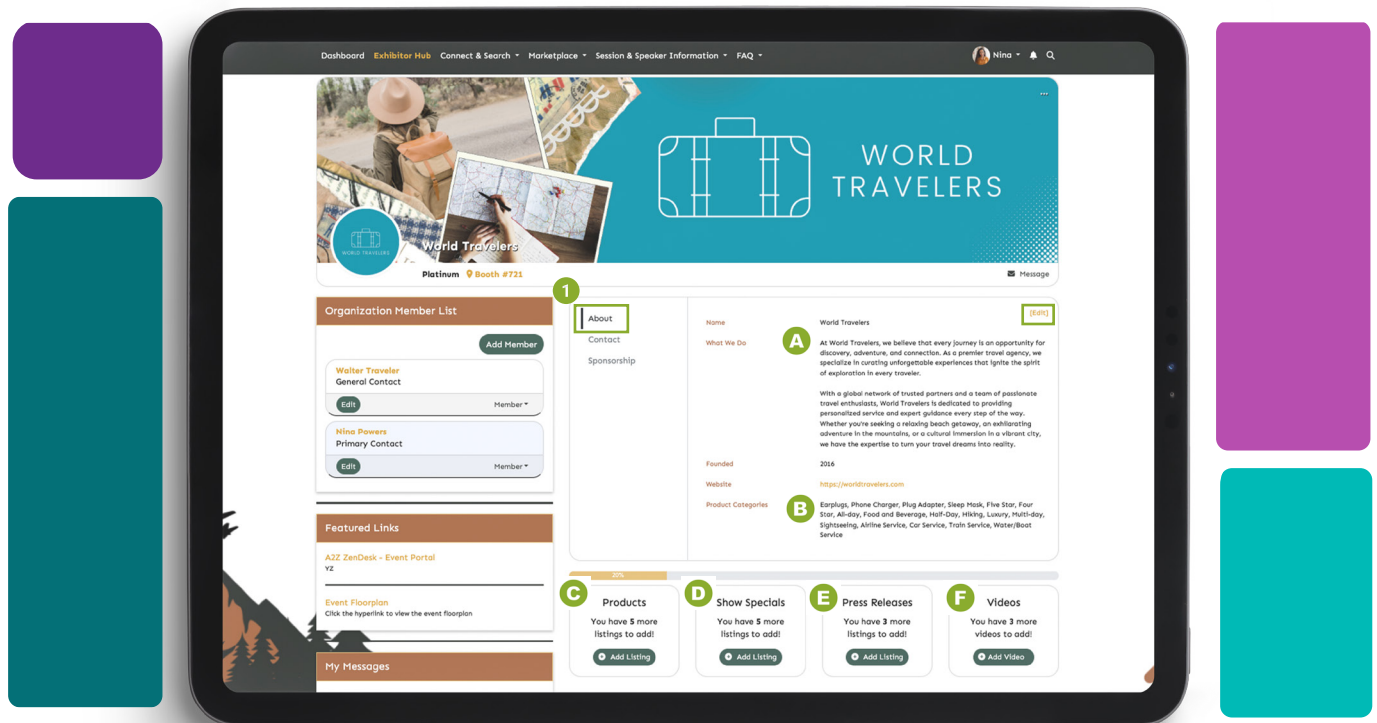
Dashboard Exhibitor Hub Connect & Search Marketplace Session & Speaker Information FAQ

Nina

...

WORLD TRAVELERS

WORLD TRAVELERS

World Travelers

Platinum Booth #721

Message

Organization Member List

Add Member

Walter Traveler
General Contact

Edit Member

Nina Powers
Primary Contact

Edit Member

Featured Links

A2Z ZenDesk - Event Portal
YZ

Event Floorplan
Click the hyperlink to view the event floorplan

My Messages

1

About
Contact
Sponsorship

[Edit]

Name World Travelers

What We Do A At World Travelers, we believe that every journey is an opportunity for discovery, adventure, and connection. As a premier travel agency, we specialize in curating unforgettable experiences that ignite the spirit of exploration in every traveler.

With a global network of trusted partners and a team of passionate travel enthusiasts, World Travelers is dedicated to providing personalized service and expert guidance every step of the way. Whether you're seeking a relaxing beach getaway, an exhilarating adventure in the mountains, or a cultural immersion in a vibrant city, we have the expertise to turn your travel dreams into reality.

Founded 2016

Website https://worldtravelers.com

Product Categories B Earplugs, Phone Charger, Plug Adapter, Sleep Mask, Five Star, Four Star, All-day, Food and Beverage, Half-Day, Hiking, Luxury, Multi-day, Sightseeing, Airline Service, Car Service, Train Service, Water/Boat Service

30%

C Products
You have 5 more listings to add!
Add Listing

D Show Specials
You have 5 more listings to add!
Add Listing

E Press Releases
You have 3 more listings to add!
Add Listing

F Videos
You have 3 more videos to add!
Add Video